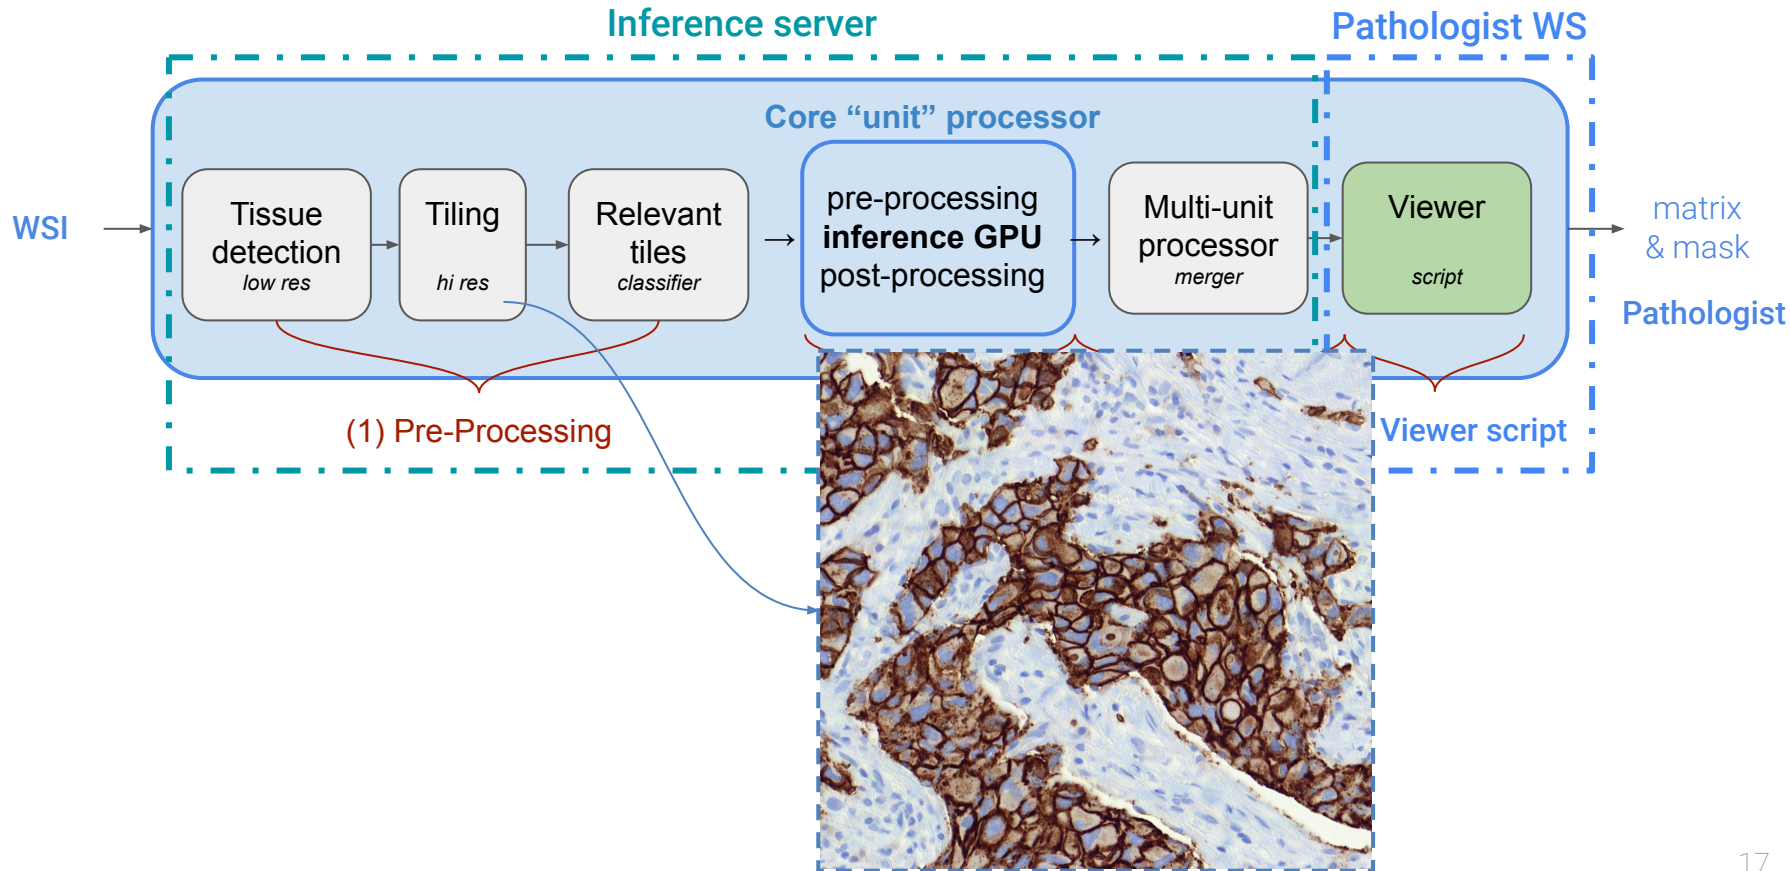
Inference server

Pathologist WS

Core “unit” processor

WSI

Tissue detection
low res

Tiling
hi res

Relevant tiles
classifier

pre-processing
inference GPU
post-processing

Multi-unit processor
merger

Viewer
script

matrix
& mask

Pathologist

(1) Pre-Processing

Viewer script

17